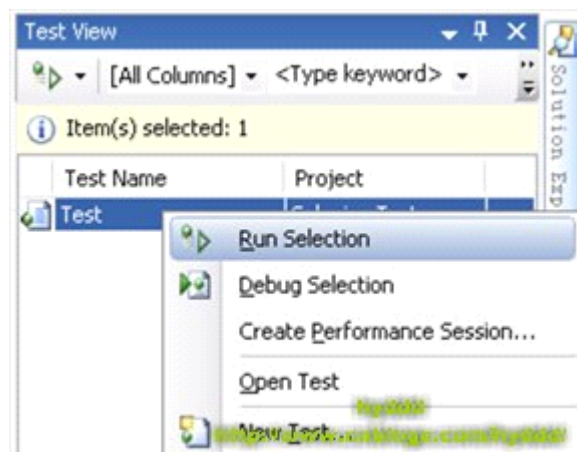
Test View

[All Columns] <Type keyword>

Solution Exp

Item(s) selected: 1

| Test Name | Project |
|---|---|
| Test | Solution Test |

Run Selection
Debug Selection
Create Performance Session...
Open Test
New Test...

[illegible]
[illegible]